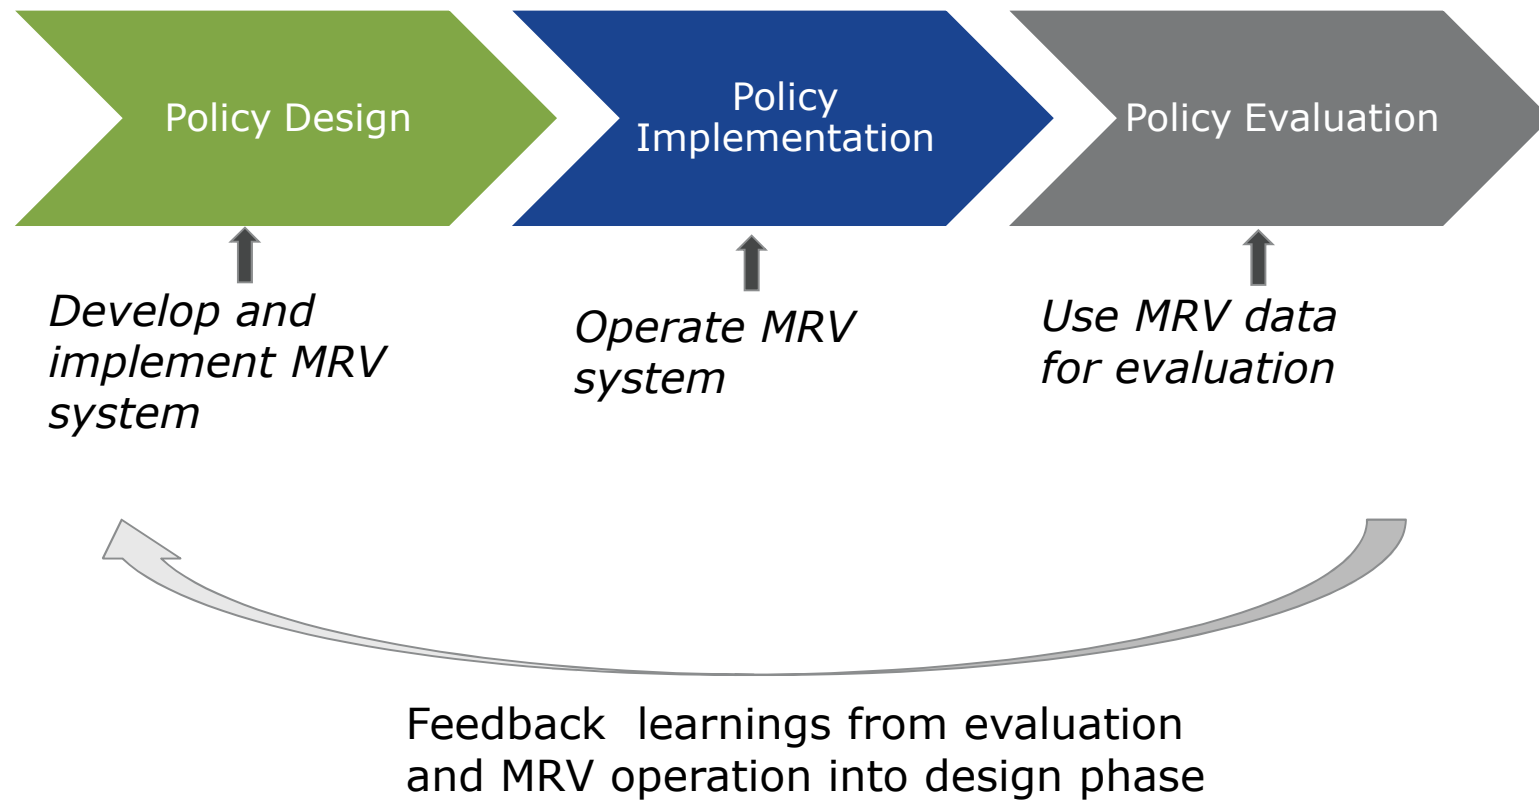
Policy Design

Policy Implementation

Policy Evaluation

Develop and implement MRV system

Operate MRV system

Use MRV data for evaluation

Feedback learnings from evaluation and MRV operation into design phase